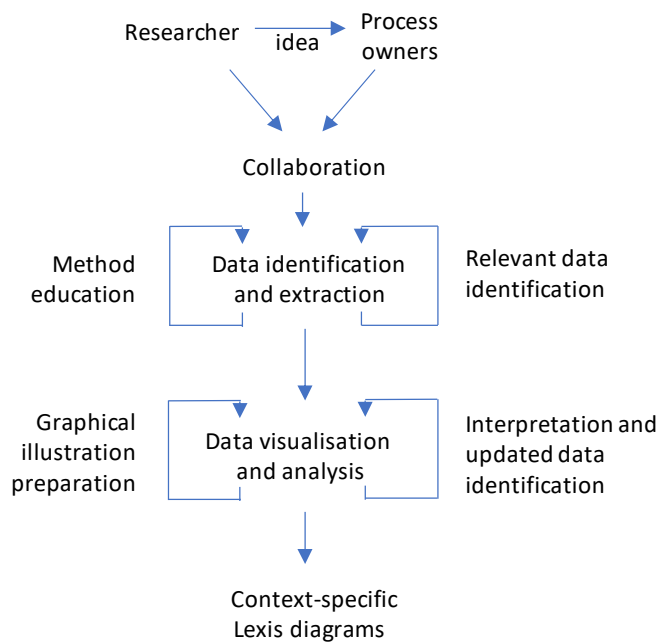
Researcher

idea

Process owners

Collaboration

Method education

Data identification and extraction

Relevant data identification

Graphical illustration preparation

Data visualisation and analysis

Interpretation and updated data identification

Context-specific Lexis diagrams